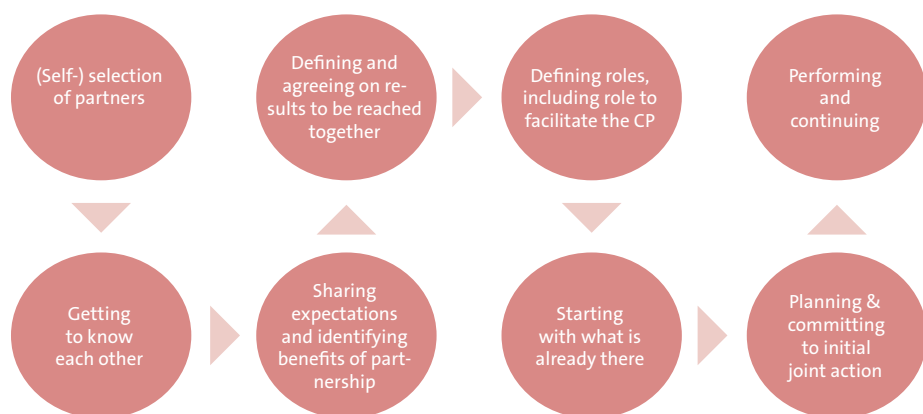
(Self-) selection of partners

Getting to know each other

Sharing expectations and identifying benefits of partnership

Defining and agreeing on results to be reached together

Defining roles, including role to facilitate the CP

Starting with what is already there

Planning & committing to initial joint action

Performing and continuing